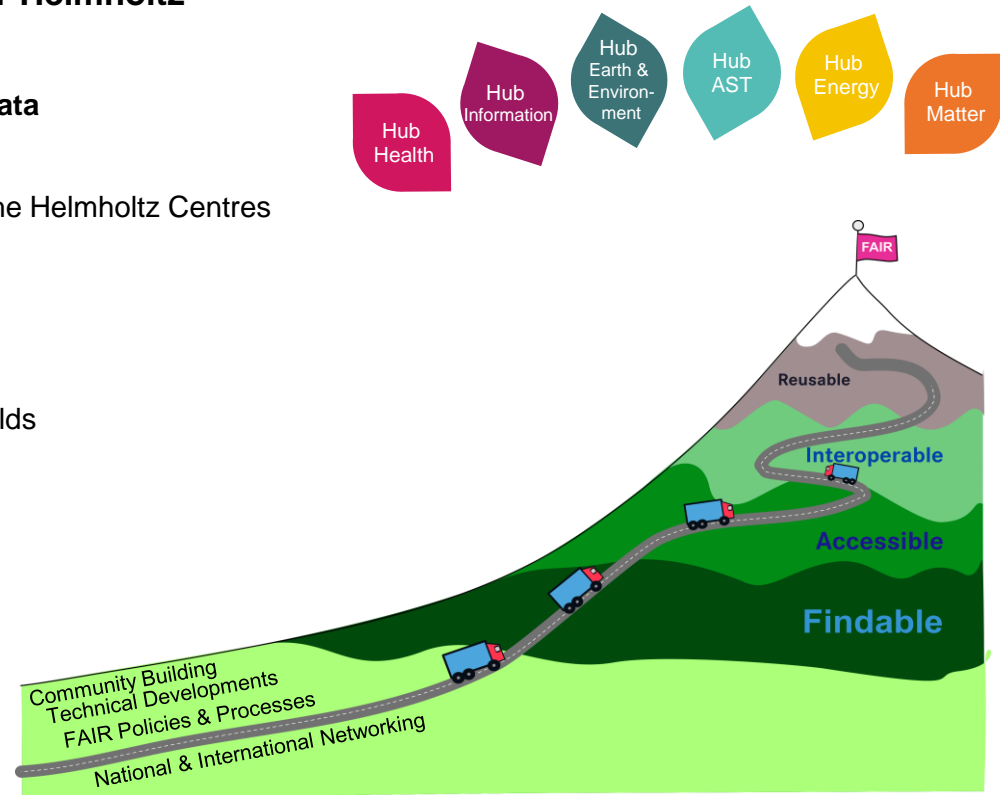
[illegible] Helmholtz

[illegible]ata

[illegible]e Helmholtz Centres

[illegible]lds

Hub Health

Hub Information

Hub Earth & Environment

Hub AST

Hub Energy

Hub Matter

FAIR

Reusable

Interoperable

Accessible

Findable

Community Building
Technical Developments
FAIR Policies & Processes
National & International Networking